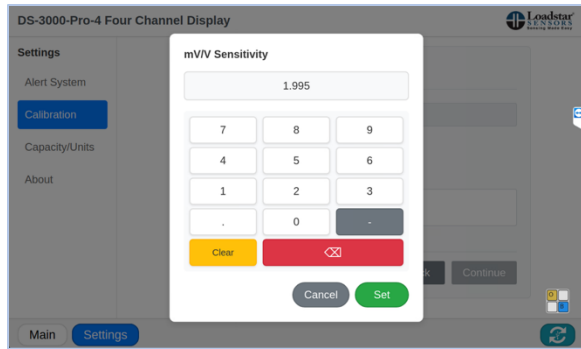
DS-3000-Pro-4 Four Channel Display

Loadstar SENSORS Sensing Made Easy

Settings

Alert System

Calibration

Capacity/Units

About

mV/V Sensitivity

1.995

| 7 | 8 | 9 |
|---|---|---|
| 4 | 5 | 6 |
| 1 | 2 | 3 |
| . | 0 | - |

Clear

⌫

Cancel

Set

k

Continue

Main

Settings